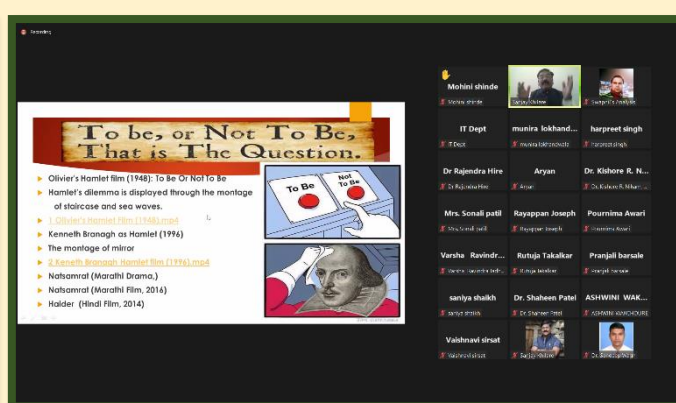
Recording

To be, or Not To Be, That is The Question.

Olivier's Hamlet film (1948): To Be Or Not To Be
Hamlet's dilemma is displayed through the montage of staircase and sea waves.
1 Olivier's Hamlet Film (1948).mp4
Kenneth Branagh as Hamlet (1996)
The montage of mirror
2 Keneth Branagh Hamlet film (1996).mp4
Natsamrat (Marathi Drama.)
Natsamrat (Marathi Film, 2016)
Haider (Hindi Film, 2014)

To Be
Not To Be

Mohini shinde
Mohini shinde
Sanjay Kshirsar
Swapnil's Analytics
IT Dept
IT Dept
munira lokhand...
munira lokhandwala
harpreet singh
Harpreet singh
Dr Rajendra Hire
Dr Rajendra Hire
Aryan
Aryan
Dr. Kishore R. N...
Dr. Kishore R. Nikam
Mrs. Sonali patil
Mrs. Sonali patil
Rayappan Joseph
Rayappan Joseph
Pournima Awari
Pournima Awari
Varsha Ravindr...
Varsha Ravindra Indr...
Rutuja Takalkar
Rutuja takalkar
Pranjali barsale
Pranjali barsale
saniya shaikh
saniya shaikh
Dr. Shaheen Patel
Dr. Shaheen Patel
ASHWINI WAK...
ASHWINI WAKCHOURE
Vaishnavi sirsat
Vaishnavi sirsat
Sanjay Kshirsar
Dr. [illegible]